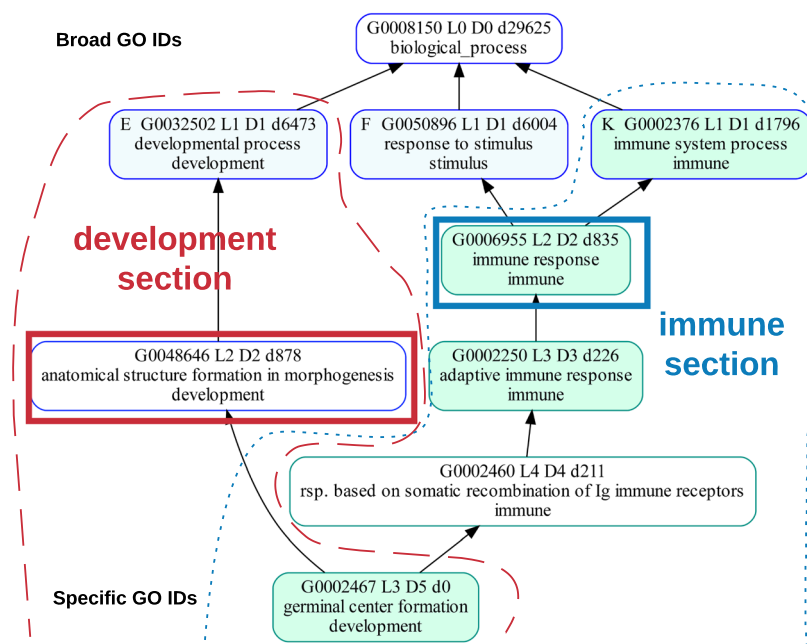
Broad GO IDs

G0008150 L0 D0 d29625
biological_process

E G0032502 L1 D1 d6473
developmental process
development

F G0050896 L1 D1 d6004
response to stimulus
stimulus

K G0002376 L1 D1 d1796
immune system process
immune

development
section

G0006955 L2 D2 d835
immune response
immune

immune
section

G0048646 L2 D2 d878
anatomical structure formation in morphogenesis
development

G0002250 L3 D3 d226
adaptive immune response
immune

G0002460 L4 D4 d211
rsp. based on somatic recombination of Ig immune receptors
immune

Specific GO IDs

G0002467 L3 D5 d0
germinal center formation
development